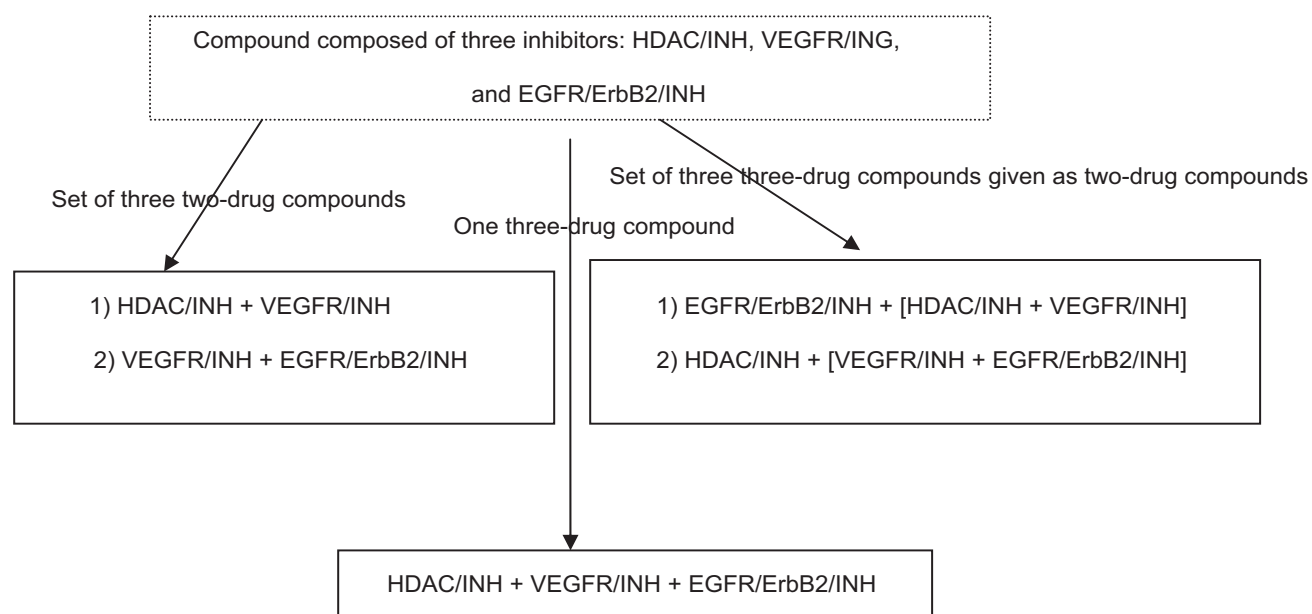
Compound composed of three inhibitors: HDAC/INH, VEGFR/ING, and EGFR/ErbB2/INH

Set of three two-drug compounds

One three-drug compound

Set of three three-drug compounds given as two-drug compounds

1) HDAC/INH + VEGFR/INH

2) VEGFR/INH + EGFR/ErbB2/INH

1) EGFR/ErbB2/INH + [HDAC/INH + VEGFR/INH]

2) HDAC/INH + [VEGFR/INH + EGFR/ErbB2/INH]

HDAC/INH + VEGFR/INH + EGFR/ErbB2/INH